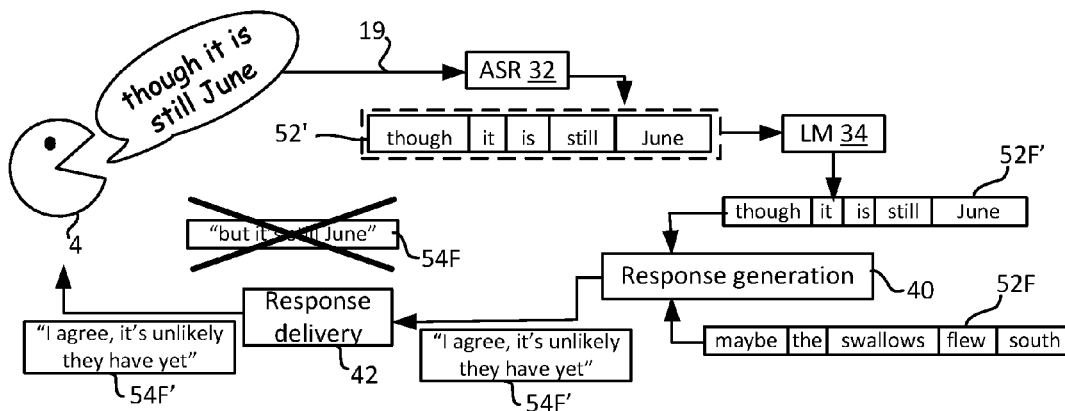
though it is still June

19

ASR 32

52'

| though | it | is | still | June |
|---|---|---|---|---|

LM 34

52F'

| though | it | is | still | June |
|---|---|---|---|---|

"but it's still June"

54F

4

Response generation

40

52F

| maybe | the | swallows | flew | south |
|---|---|---|---|---|

Response delivery

42

"I agree, it's unlikely they have yet"

54F'

"I agree, it's unlikely they have yet"

54F'